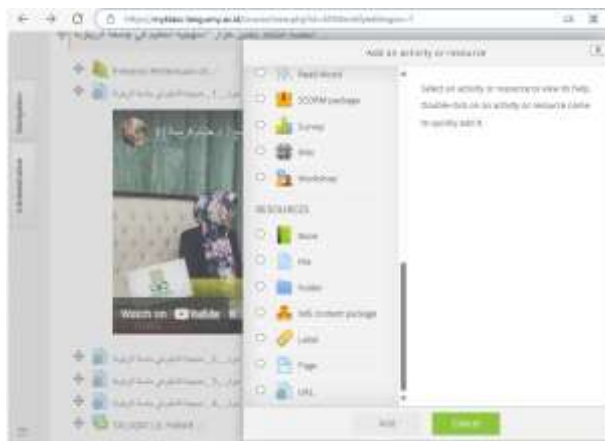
https://myblass.blog.amy.ac.id/course/view.php?id=6058&notifyeditingon=1

Add an activity or resource

Read Word

SCORM package

Survey

Wiki

Workshop

RESOURCES

Book

File

Folder

IMS content package

Label

Page

URL

Select an activity or resource to view its help. Double-click on an activity or resource name to quickly add it.

Watch on YouTube

Add

Cancel

Navigation

Administration